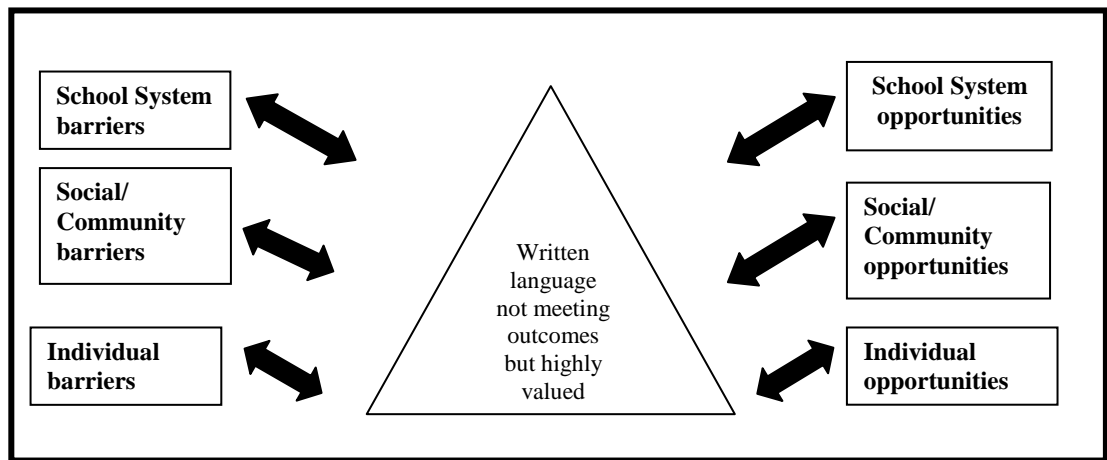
School System barriers

Social/ Community barriers

Individual barriers

Written language not meeting outcomes but highly valued

School System opportunities

Social/ Community opportunities

Individual opportunities